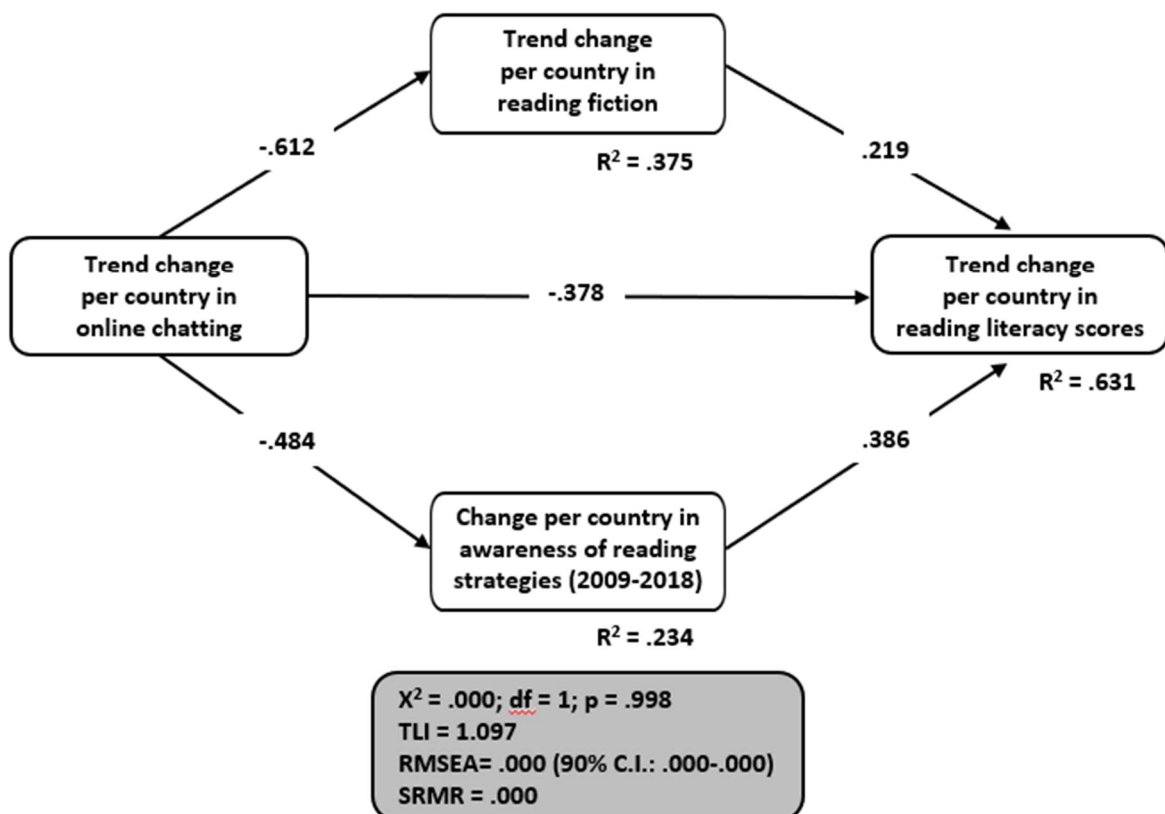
Trend change per country in reading fiction

-.612

$R^2$ = .375

.219

Trend change per country in online chatting

-.378

Trend change per country in reading literacy scores

$R^2$ = .631

-.484

.386

Change per country in awareness of reading strategies (2009-2018)

$R^2$ = .234

$X^2$ = .000; df = 1; p = .998
TLI = 1.097
RMSEA= .000 (90% C.I.: .000-.000)
SRMR = .000